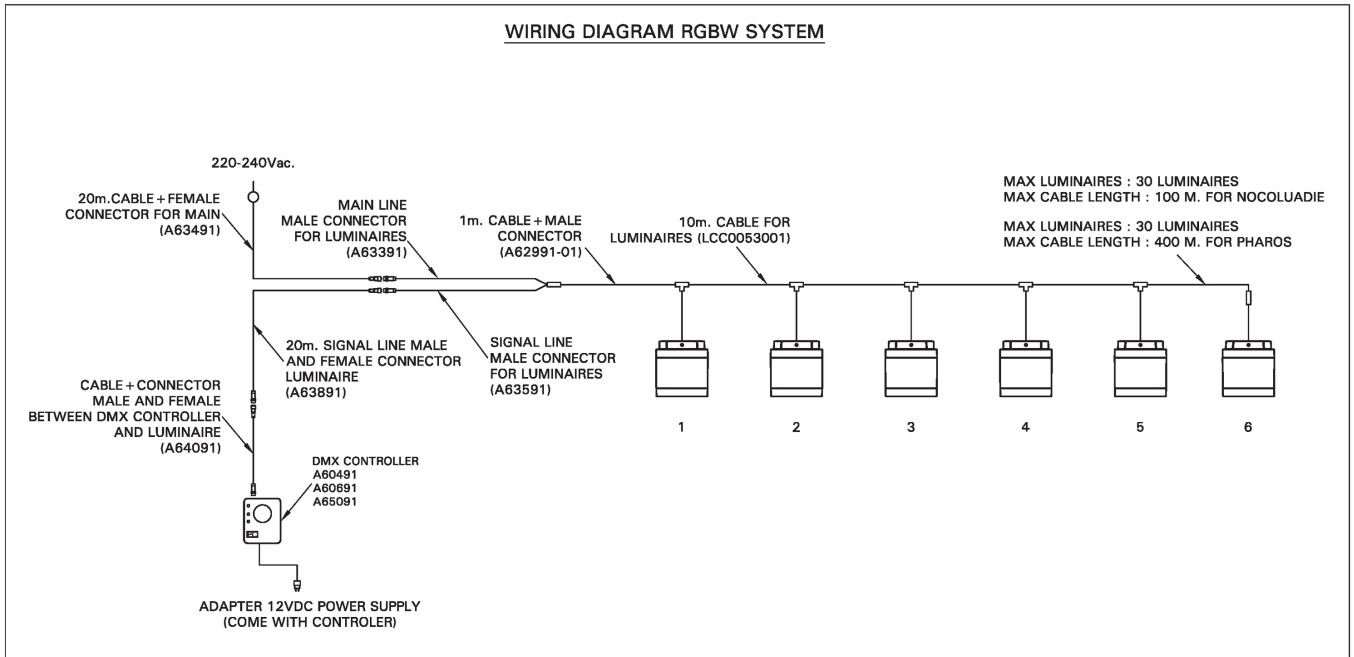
WIRING DIAGRAM RGBW SYSTEM

220-240Vac.

20m.CABLE + FEMALE CONNECTOR FOR MAIN (A63491)

MAIN LINE MALE CONNECTOR FOR LUMINAIRES (A63391)

1m. CABLE + MALE CONNECTOR (A62991-01)

10m. CABLE FOR LUMINAIRES (LCC0053001)

MAX LUMINAIRES : 30 LUMINAIRES
MAX CABLE LENGTH : 100 M. FOR NOCOLUADIE

MAX LUMINAIRES : 30 LUMINAIRES
MAX CABLE LENGTH : 400 M. FOR PHAROS

20m. SIGNAL LINE MALE AND FEMALE CONNECTOR LUMINAIRE (A63891)

SIGNAL LINE MALE CONNECTOR FOR LUMINAIRES (A63591)

CABLE + CONNECTOR MALE AND FEMALE BETWEEN DMX CONTROLLER AND LUMINAIRE (A64091)

DMX CONTROLLER
A60491
A60691
A65091

1

2

3

4

5

6

ADAPTER 12VDC POWER SUPPLY (COME WITH CONTROLER)